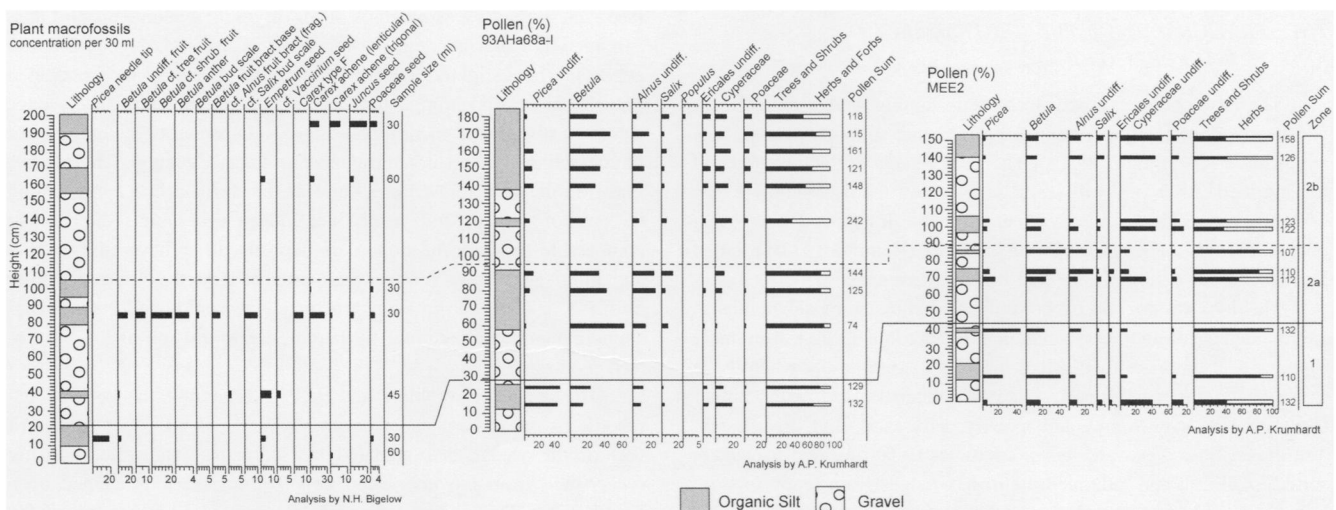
Plant macrofossils
concentration per 30 ml

Lithology, Picea needle tip, Betula undiff. fruit, Betula cf. tree fruit, Betula cf. shrub fruit, Betula anther, Betula bud scale, Betula fruit bract base, cf. Alnus fruit bract (frag.), cf. Salix bud scale, Empetrum seed, cf. Vaccinium seed, Carex type F, Carex achene (lenticular), Carex achene (trigonal), Juncus seed, Poaceae seed, Sample size (ml)

Height (cm)
200 190 180 170 160 150 140 130 120 110 100 90 80 70 60 50 40 30 20 10 0

30
60
30
30
45
30
60

20 10 20 4 5 5 5 10 20 4

Analysis by N.H. Bigelow

Pollen (%)
93AHa68a-I

Lithology, Picea undiff., Betula, Alnus undiff., Salix, Populus, Ericales undiff., Cyperaceae, Poaceae, Trees and Shrubs, Herbs and Forbs, Pollen Sum

180 170 160 150 140 130 120 110 100 90 80 70 60 50 40 30 20 10

118
115
161
121
148
242
144
125
74
129
132

20 40 20 40 60 20 5 20 20 20 40 60 80 100

Analysis by A.P. Krumhardt

Pollen (%)
MEE2

Lithology, Picea, Betula, Alnus undiff., Salix, Ericales undiff., Cyperaceae undiff., Poaceae undiff., Trees and Shrubs, Herbs, Pollen Sum, Zone

150 140 130 120 110 100 90 80 70 60 50 40 30 20 10 0

158
126
123
122
107
110
112
132
110
132

2b
2a
1

20 40 20 40 20 40 60 20 40 60 80 100

Analysis by A.P. Krumhardt

Organic Silt
Gravel